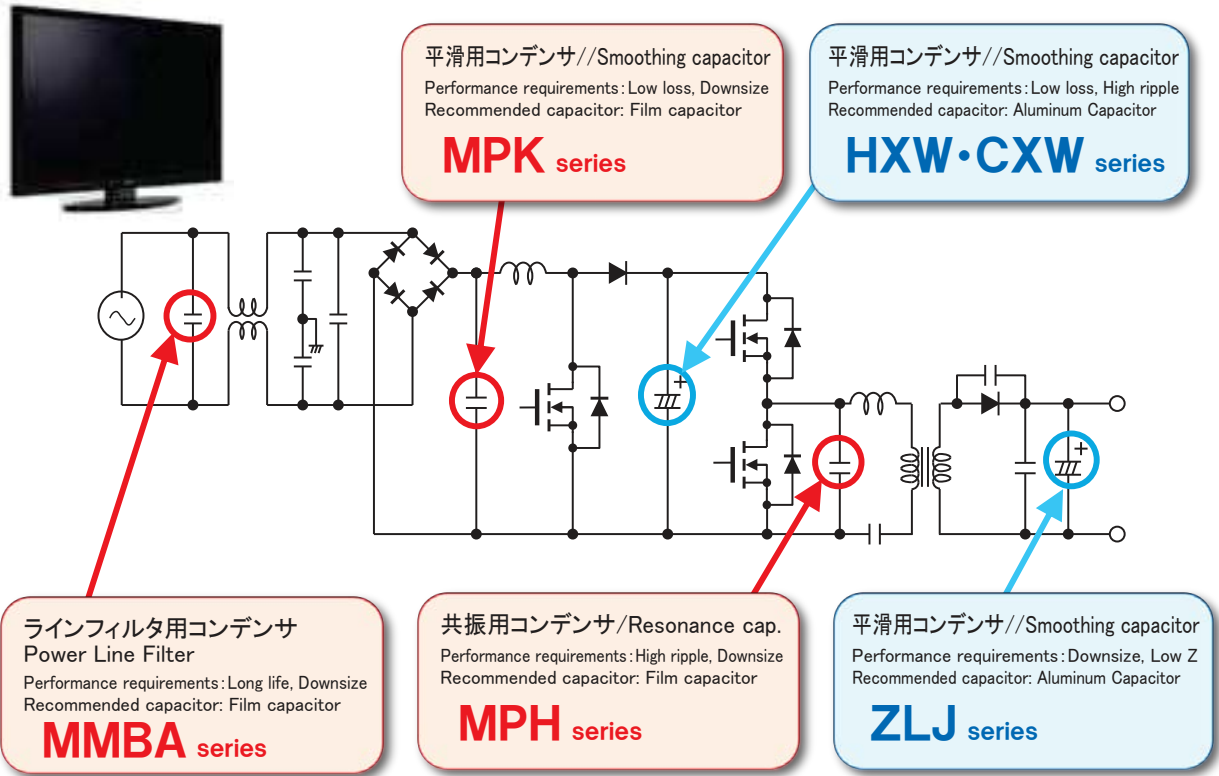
平滑用コンデンサ//Smoothing capacitor
Performance requirements：Low loss, Downsize
Recommended capacitor: Film capacitor
MPK series

平滑用コンデンサ//Smoothing capacitor
Performance requirements：Low loss, High ripple
Recommended capacitor: Aluminum Capacitor
HXW・CXW series

ラインフィルタ用コンデンサ
Power Line Filter
Performance requirements：Long life, Downsize
Recommended capacitor: Film capacitor
MMBA series

共振用コンデンサ/Resonance cap.
Performance requirements：High ripple, Downsize
Recommended capacitor: Film capacitor
MPH series

平滑用コンデンサ//Smoothing capacitor
Performance requirements：Downsize, Low Z
Recommended capacitor: Aluminum Capacitor
ZLJ series